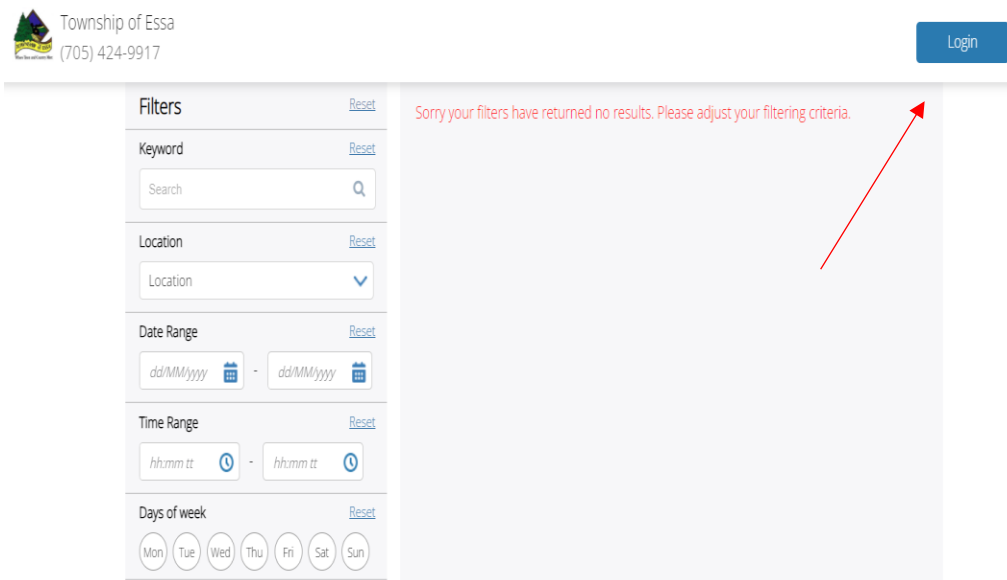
Township of Essa
(705) 424-9917

Login

Filters Reset

Sorry your filters have returned no results. Please adjust your filtering criteria.

Keyword Reset

Search

Location Reset

Location

Date Range Reset

dd/MM/yyyy - dd/MM/yyyy

Time Range Reset

hh:mm tt - hh:mm tt

Days of week Reset

Mon Tue Wed Thu Fri Sat Sun